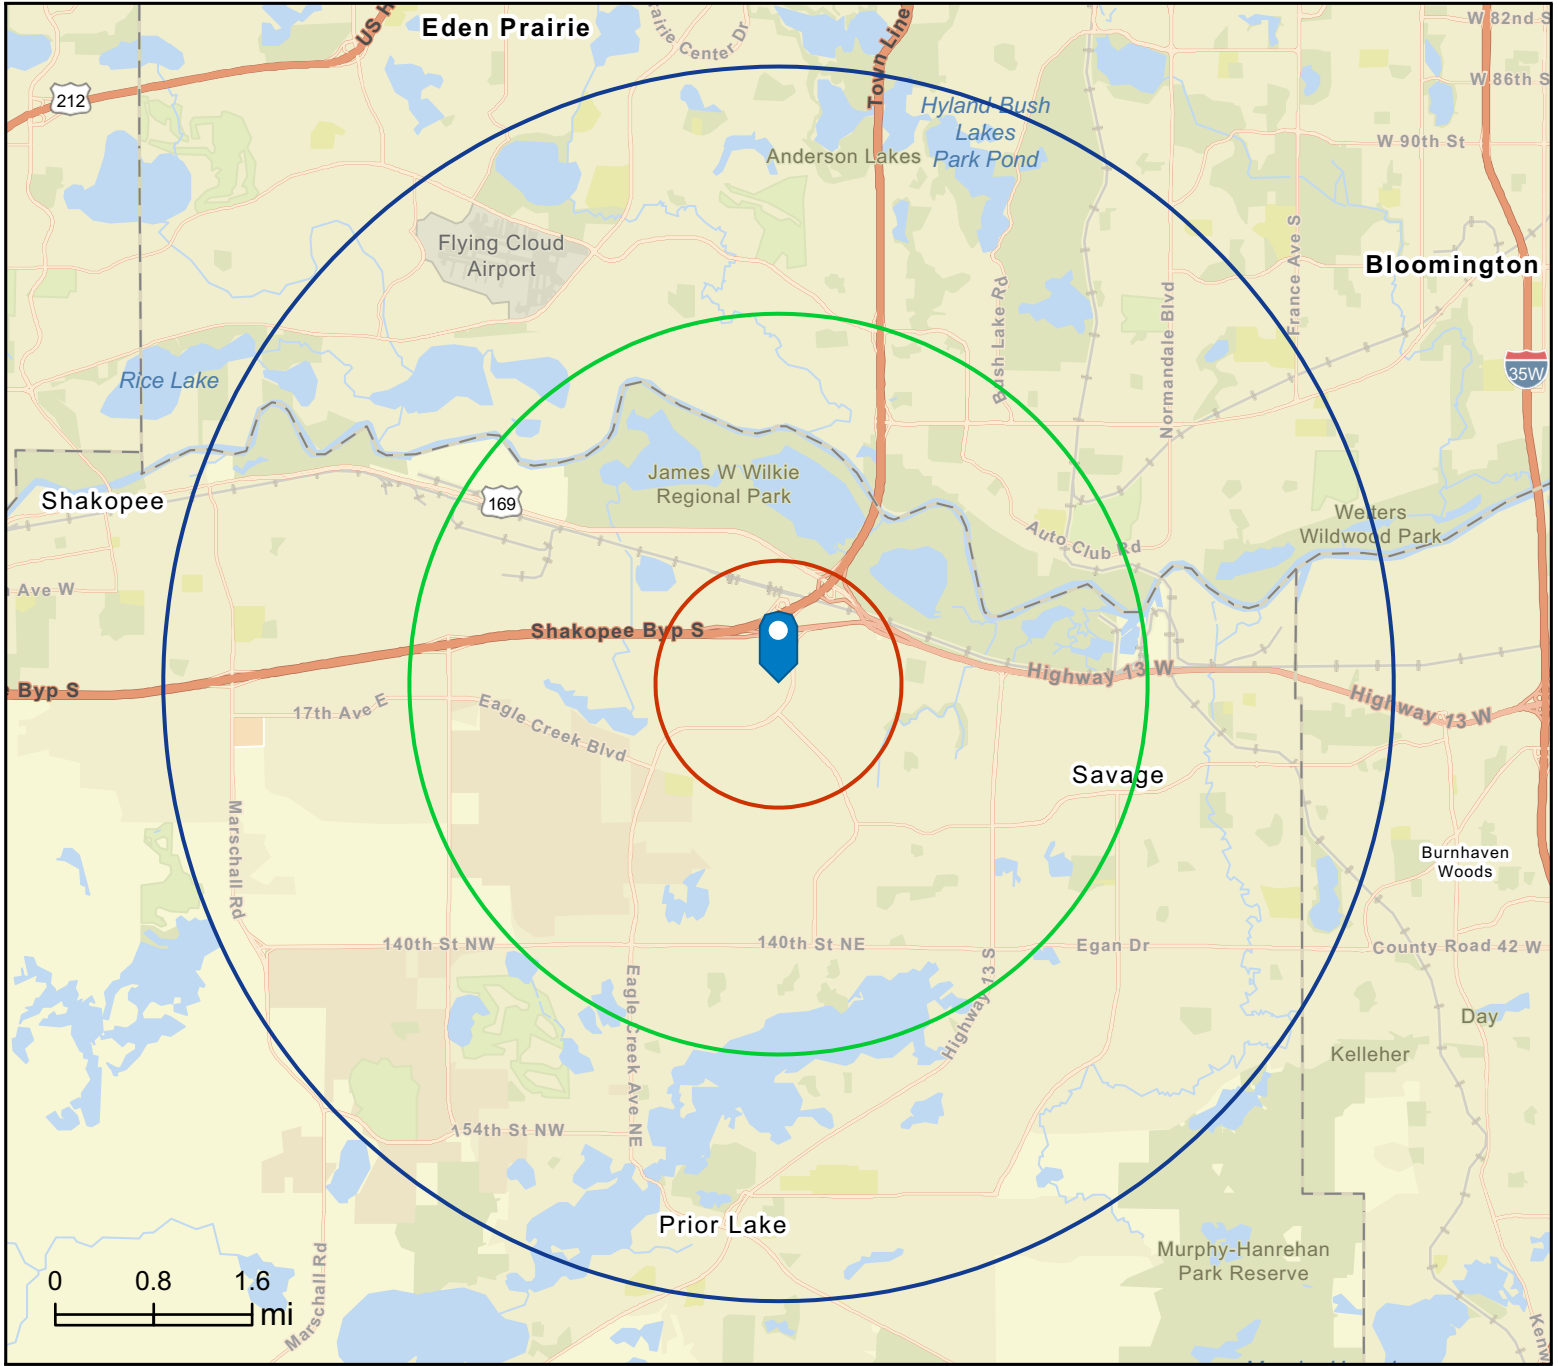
Eden Prairie
US H
212
Prairie Center Dr
Town Line
W 82nd S
W 86th S
W 90th St
Hyland Bush Lakes Park Pond
Anderson Lakes
Flying Cloud Airport
Bloomington
France Ave S
Normandale Blvd
Bush Lake Rd
35W
Rice Lake
Shakopee
169
James W Wilkie Regional Park
Auto Club Rd
Wetlers Wildwood Park
Ave W
Shakopee Byp S
Highway 13 W
Highway 13 W
Byp S
17th Ave E
Eagle Creek Blvd
Savage
Marschall Rd
Burnhaven Woods
140th St NW
140th St NE
Egan Dr
County Road 42 W
Highway 13 S
Eagle Creek Ave NE
Day
Kelleher
154th St NW
Prior Lake
Murphy-Hanrehan Park Reserve
0
0.8
1.6
mi
Marschall Rd
Kenw